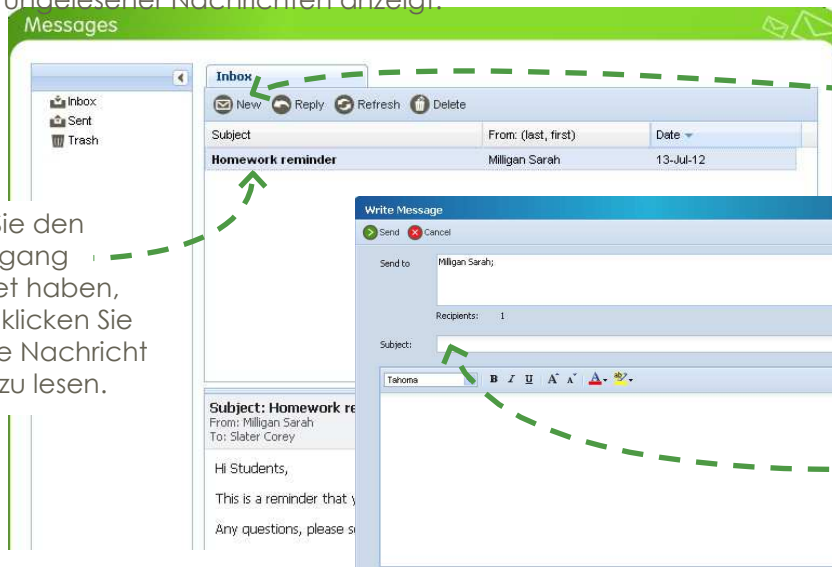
ungelesener Nachrichten anzeigt.

Messages

Inbox
Sent
Trash

Inbox

New Reply Refresh Delete

| Subject | From: (last, first) | Date |
|---|---|---|
| Homework reminder | Milligan Sarah | 13-Jul-12 |

ie den
gang
et haben,
klicken Sie
e Nachricht
zu lesen.

Subject: Homework re
From: Milligan Sarah
To: Slater Corey

Hi Students,

This is a reminder that y

Any questions, please s

Write Message

Send Cancel

Send to Milligan Sarah;

Recipients: 1

Subject:

Tahoma B I U A A A